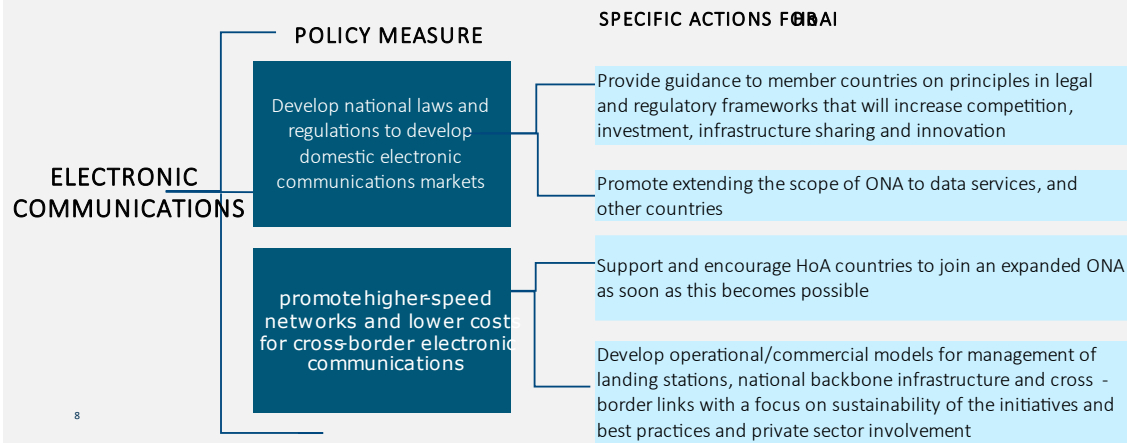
POLICY MEASURE

SPECIFIC ACTIONS FOR HoAI

ELECTRONIC COMMUNICATIONS

Develop national laws and regulations to develop domestic electronic communications markets

Provide guidance to member countries on principles in legal and regulatory frameworks that will increase competition, investment, infrastructure sharing and innovation

Promote extending the scope of ONA to data services, and other countries

promote higher-speed networks and lower costs for cross-border electronic communications

Support and encourage HoA countries to join an expanded ONA as soon as this becomes possible

Develop operational/commercial models for management of landing stations, national backbone infrastructure and cross - border links with a focus on sustainability of the initiatives and best practices and private sector involvement

8